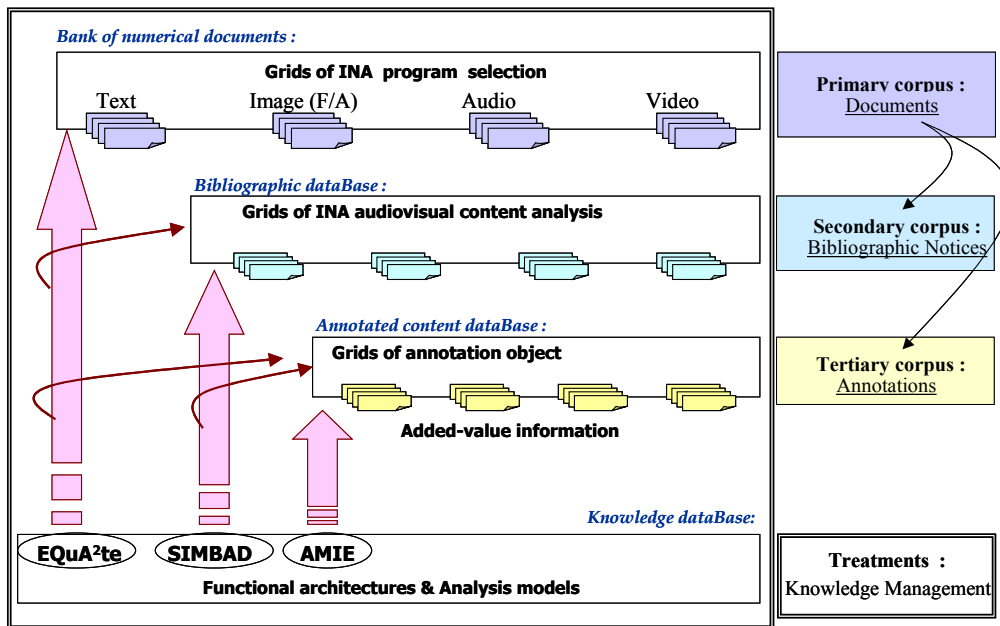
Bank of numerical documents :

Grids of INA program selection

Text Image (F/A) Audio Video

Bibliographic dataBase :

Grids of INA audiovisual content analysis

Annotated content dataBase :

Grids of annotation object

Added-value information

Knowledge dataBase:

EQuA²te SIMBAD AMIE

Functional architectures & Analysis models

Primary corpus : Documents

Secondary corpus : Bibliographic Notices

Tertiary corpus : Annotations

Treatments : Knowledge Management